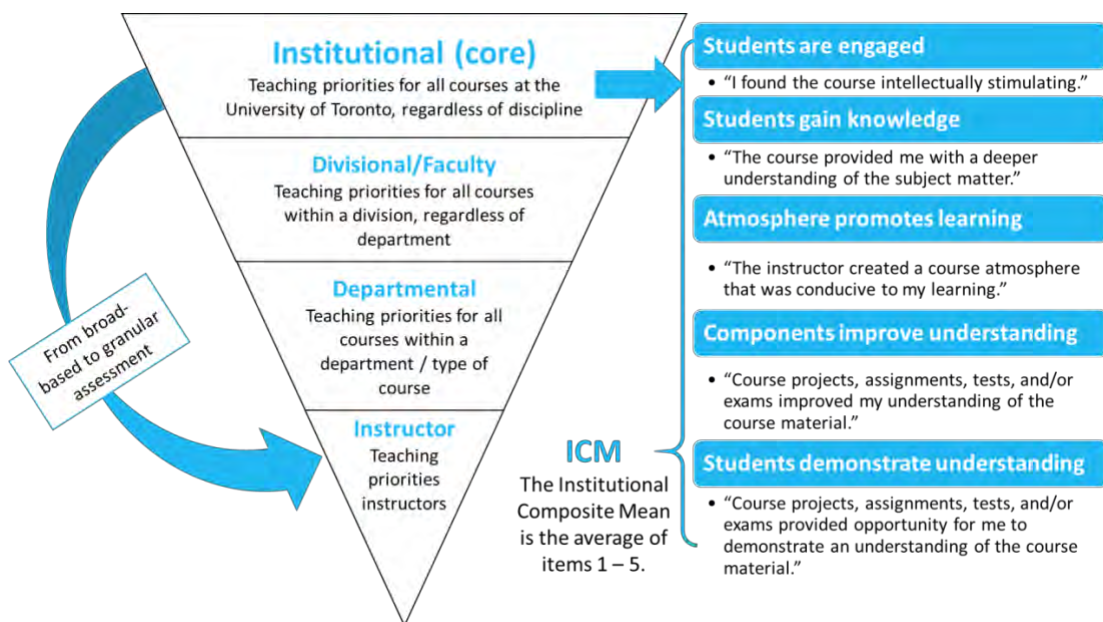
Institutional (core)
Teaching priorities for all courses at the University of Toronto, regardless of discipline

Divisional/Faculty
Teaching priorities for all courses within a division, regardless of department

Departmental
Teaching priorities for all courses within a department / type of course

Instructor
Teaching priorities instructors

From broad-based to granular assessment

Students are engaged
• "I found the course intellectually stimulating."

Students gain knowledge
• "The course provided me with a deeper understanding of the subject matter."

Atmosphere promotes learning
• "The instructor created a course atmosphere that was conducive to my learning."

Components improve understanding
• "Course projects, assignments, tests, and/or exams improved my understanding of the course material."

Students demonstrate understanding
• "Course projects, assignments, tests, and/or exams provided opportunity for me to demonstrate an understanding of the course material."

ICM
The Institutional Composite Mean is the average of items 1 – 5.